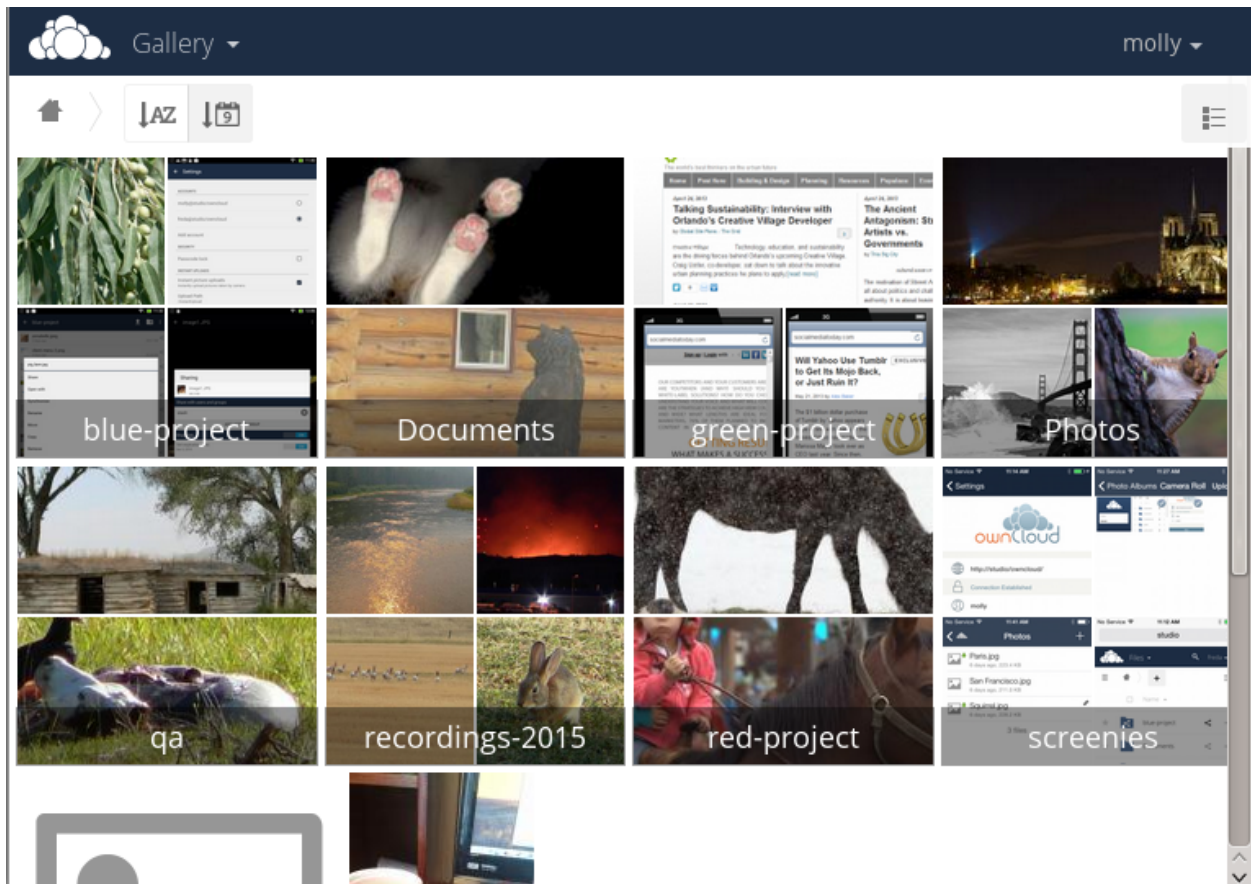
Gallery

molly

AZ

9

Talking Sustainability: Interview with Orlando's Creative Village Developer

The Ancient Antagonism: Artists vs. Governments

Will Yahoo Use Tumblr to Get Its Mojo Back, or Just Ruin It?

blue-project

Documents

green-project

Photos

Settings

ownCloud

molly

Photo Albums Camera Roll

Photos

Paris.jpg

San Francisco.jpg

Squirrel.jpg

studio

Files

qa

recordings-2015

red-project

screenies